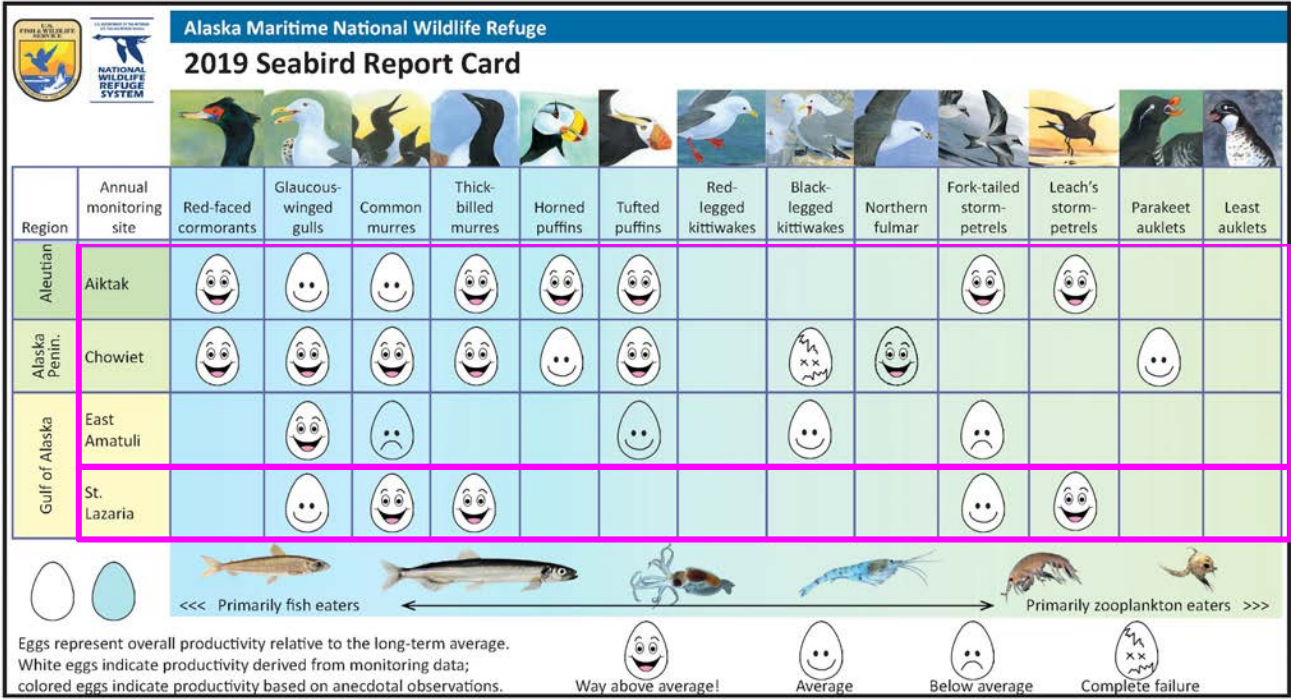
U.S. FISH & WILDLIFE SERVICE

U.S. DEPARTMENT OF THE INTERIOR U.S. Fish and Wildlife Service

NATIONAL WILDLIFE REFUGE SYSTEM

Alaska Maritime National Wildlife Refuge

2019 Seabird Report Card

| Region | Annual monitoring site | Red-faced cormorants | Glaucous-winged gulls | Common murres | Thick-billed murres | Horned puffins | Tufted puffins | Red-legged kittiwakes | Black-legged kittiwakes | Northern fulmar | Fork-tailed storm-petrels | Leach's storm-petrels | Parakeet auklets | Least auklets |
|---|---|---|---|---|---|---|---|---|---|---|---|---|---|---|
| Aleutian | Aiktak | | | | | | | | | | | | | |
| Alaska Penin. | Chowiet | | | | | | | | | | | | | |
| Gulf of Alaska | East Amatuli | | | | | | | | | | | | | |
| | St. Lazaria | | | | | | | | | | | | | |

<<< Primarily fish eaters

Primarily zooplankton eaters >>>

Eggs represent overall productivity relative to the long-term average. White eggs indicate productivity derived from monitoring data; colored eggs indicate productivity based on anecdotal observations.

Way above average!

Average

Below average

Complete failure